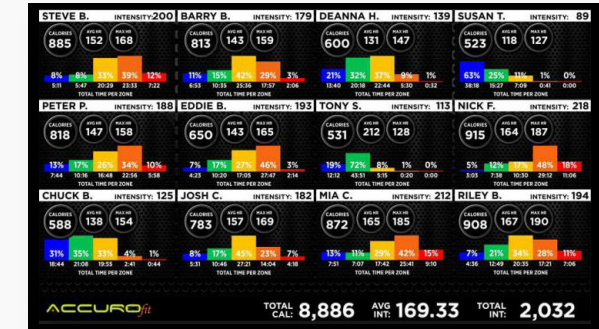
STEVE B. INTENSITY: 200
CALORIES 885 AVG HR 152 MAX HR 168
8% 8% 33% 39% 12%
5:11 5:47 20:29 23:33 7:22
TOTAL TIME PER ZONE

BARRY B. INTENSITY: 179
CALORIES 813 AVG HR 143 MAX HR 159
11% 15% 42% 29% 3%
6:53 10:35 25:36 17:57 2:06
TOTAL TIME PER ZONE

DEANNA H. INTENSITY: 139
CALORIES 600 AVG HR 131 MAX HR 147
21% 32% 37% 9% 1%
13:40 20:18 22:44 5:30 0:32
TOTAL TIME PER ZONE

SUSAN T. INTENSITY: 89
CALORIES 523 AVG HR 118 MAX HR 127
63% 25% 11% 1% 0%
38:18 15:27 7:09 0:41 0:00
TOTAL TIME PER ZONE

PETER P. INTENSITY: 188
CALORIES 818 AVG HR 147 MAX HR 158
13% 17% 26% 34% 10%
7:44 10:16 16:48 22:56 5:38
TOTAL TIME PER ZONE

EDDIE B. INTENSITY: 193
CALORIES 650 AVG HR 143 MAX HR 165
7% 17% 27% 46% 3%
4:23 10:20 17:05 27:47 2:14
TOTAL TIME PER ZONE

TONY S. INTENSITY: 113
CALORIES 531 AVG HR 212 MAX HR 128
19% 72% 8% 1% 0%
12:12 43:51 5:11 0:20 0:00
TOTAL TIME PER ZONE

NICK F. INTENSITY: 218
CALORIES 915 AVG HR 164 MAX HR 187
5% 12% 17% 48% 18%
3:03 7:38 10:30 29:12 11:06
TOTAL TIME PER ZONE

CHUCK B. INTENSITY: 125
CALORIES 588 AVG HR 138 MAX HR 154
31% 35% 33% 4% 1%
18:51 21:08 19:55 2:41 0:44
TOTAL TIME PER ZONE

JOSH C. INTENSITY: 182
CALORIES 783 AVG HR 157 MAX HR 169
8% 17% 45% 23% 7%
5:01 10:07 27:40 14:04 4:18
TOTAL TIME PER ZONE

MIA C. INTENSITY: 212
CALORIES 872 AVG HR 165 MAX HR 185
13% 11% 29% 42% 15%
7:51 7:07 17:42 25:41 9:10
TOTAL TIME PER ZONE

RILEY B. INTENSITY: 194
CALORIES 908 AVG HR 167 MAX HR 190
7% 21% 34% 28% 11%
4:36 12:49 20:45 17:13 6:37
TOTAL TIME PER ZONE

ACCURO fit
TOTAL CAL: 8,886 AVG INT: 169.33 TOTAL INT: 2,032